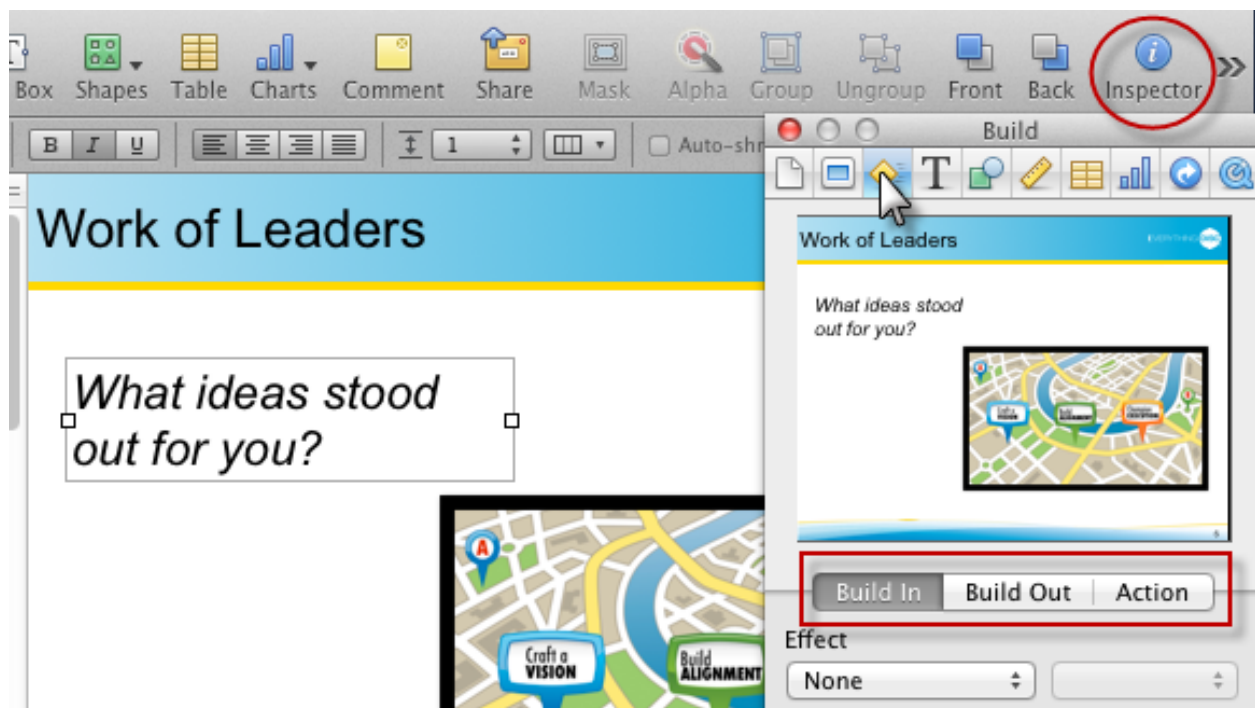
Box Shapes Table Charts Comment Share Mask Alpha Group Ungroup Front Back Inspector

B I U 1 Auto-shr

Build

Work of Leaders

What ideas stood out for you?

Work of Leaders

EVERYTHING

What ideas stood out for you?

Craft a VISION

Build ALIGNMENT

Build In Build Out Action

Effect

None